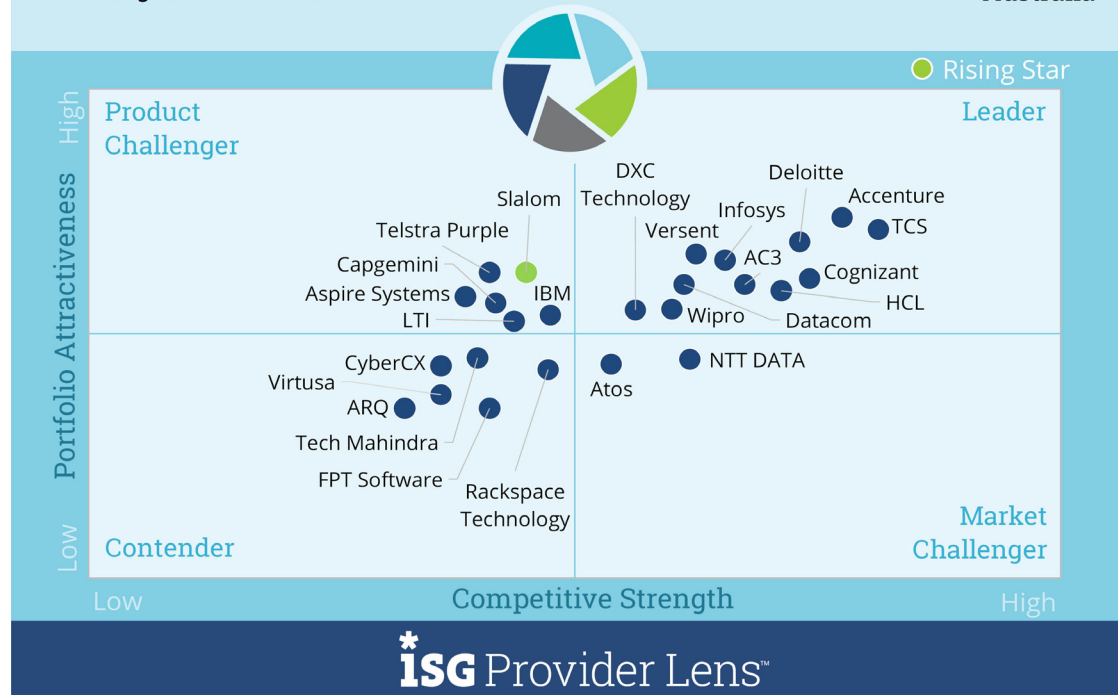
Rising Star

High
Portfolio Attractiveness
Low

Product Challenger

Leader

DXC Technology
Deloitte
Accenture
Slalom
Infosys
TCS
Telstra Purple
Versent
Capgemini
AC3
Cognizant
Aspire Systems
IBM
HCL
LTI
Wipro
Datacom
CyberCX
NTT DATA
Virtusa
Atos
ARQ
Tech Mahindra
FPT Software
Rackspace Technology

Contender

Market Challenger

Low
Competitive Strength
High

ISG Provider Lens™